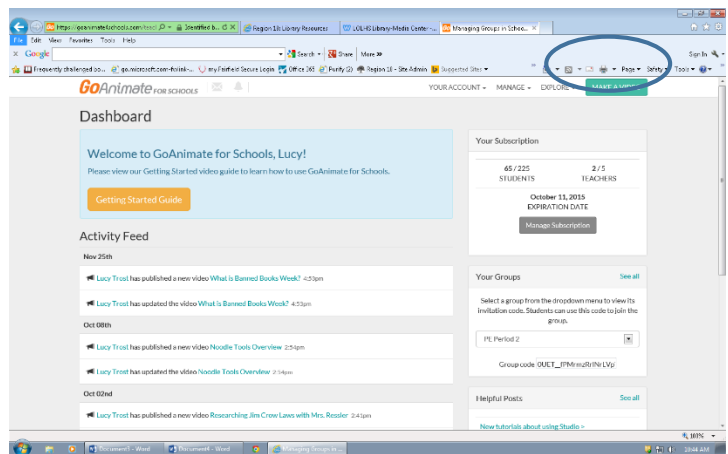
https://goanimate4schools.com/too/ Identified b... Region 18: Library Resources LOLHS Library-Media Center -... Managing Groups in Schoo...

File Edit View Favorites Tools Help

Google Search Share More »

Sign In

Frequently challenged bo... go.microsoft.com-fwlink-... my Fairfield Secure Login Office 365 Purify (2) Region 18 - Site Admin Suggested Sites

Page Safety Tools

GoAnimate FOR SCHOOLS

YOUR ACCOUNT MANAGE EXPLORE MAKE A VIDEO

Dashboard

Welcome to GoAnimate for Schools, Lucy!

Please view our Getting Started video guide to learn how to use GoAnimate for Schools.

Getting Started Guide

Activity Feed

Nov 25th

Lucy Trost has published a new video What is Banned Books Week? 4:53pm

Lucy Trost has updated the video What is Banned Books Week? 4:53pm

Oct 08th

Lucy Trost has published a new video Noodle Tools Overview 2:54pm

Lucy Trost has updated the video Noodle Tools Overview 2:54pm

Oct 02nd

Lucy Trost has published a new video Researching Jim Crow Laws with Mrs. Ressler 2:41pm

Your Subscription

65 / 225 STUDENTS

2 / 5 TEACHERS

October 11, 2015 EXPIRATION DATE

Manage Subscription

Your Groups

See all

Select a group from the dropdown menu to view its invitation code. Students can use this code to join the group.

PL Period 2

Group code 0UET_fPMrmz8tINrLVp

Helpful Posts

See all

New tutorials about using Studio »

Document1 - Word Document4 - Word Managing Groups in...

100%

10:44 AM